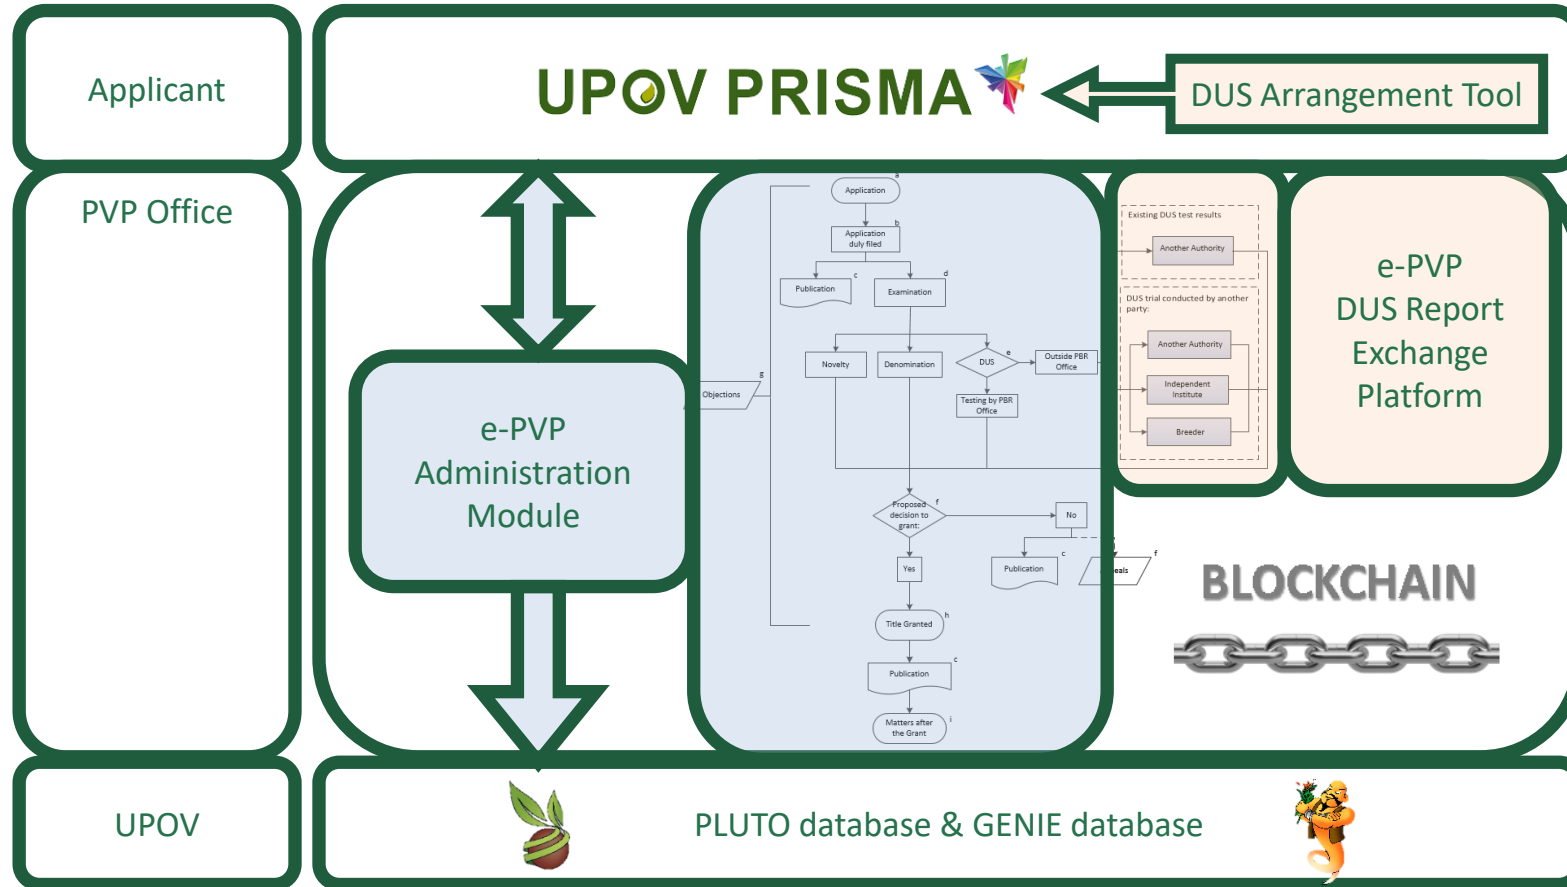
Applicant

UPOV PRISMA

DUS Arrangement Tool

PVP Office

e-PVP Administration Module

Application a

Application duly filed b

Publication c

Examination d

Novelty

Denomination

DUS e

Outside PBR Office

Testing by PBR Office

Objections g

Proposed decision to grant: f

No

Publication c

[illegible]eals f

Yes

Title Granted h

Publication c

Matters after the Grant i

Existing DUS test results

Another Authority

DUS trial conducted by another party:

Another Authority

Independent Institute

Breeder

e-PVP DUS Report Exchange Platform

BLOCKCHAIN

UPOV

PLUTO database & GENIE database